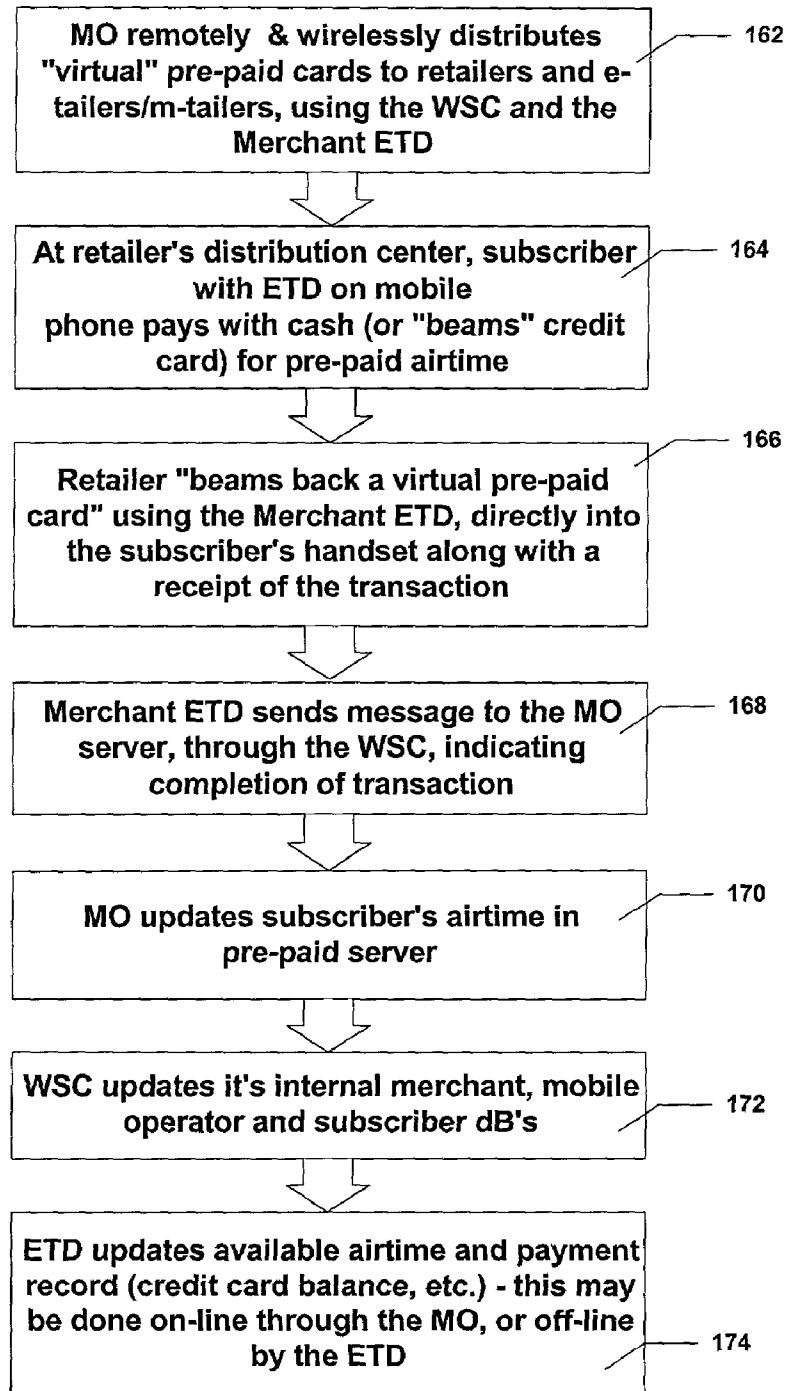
MO remotely & wirelessly distributes "virtual" pre-paid cards to retailers and e-tailers/m-tailers, using the WSC and the Merchant ETD

162

At retailer's distribution center, subscriber with ETD on mobile phone pays with cash (or "beams" credit card) for pre-paid airtime

164

Retailer "beams back a virtual pre-paid card" using the Merchant ETD, directly into the subscriber's handset along with a receipt of the transaction

166

Merchant ETD sends message to the MO server, through the WSC, indicating completion of transaction

168

MO updates subscriber's airtime in pre-paid server

170

WSC updates it's internal merchant, mobile operator and subscriber dB's

172

ETD updates available airtime and payment record (credit card balance, etc.) - this may be done on-line through the MO, or off-line by the ETD

174